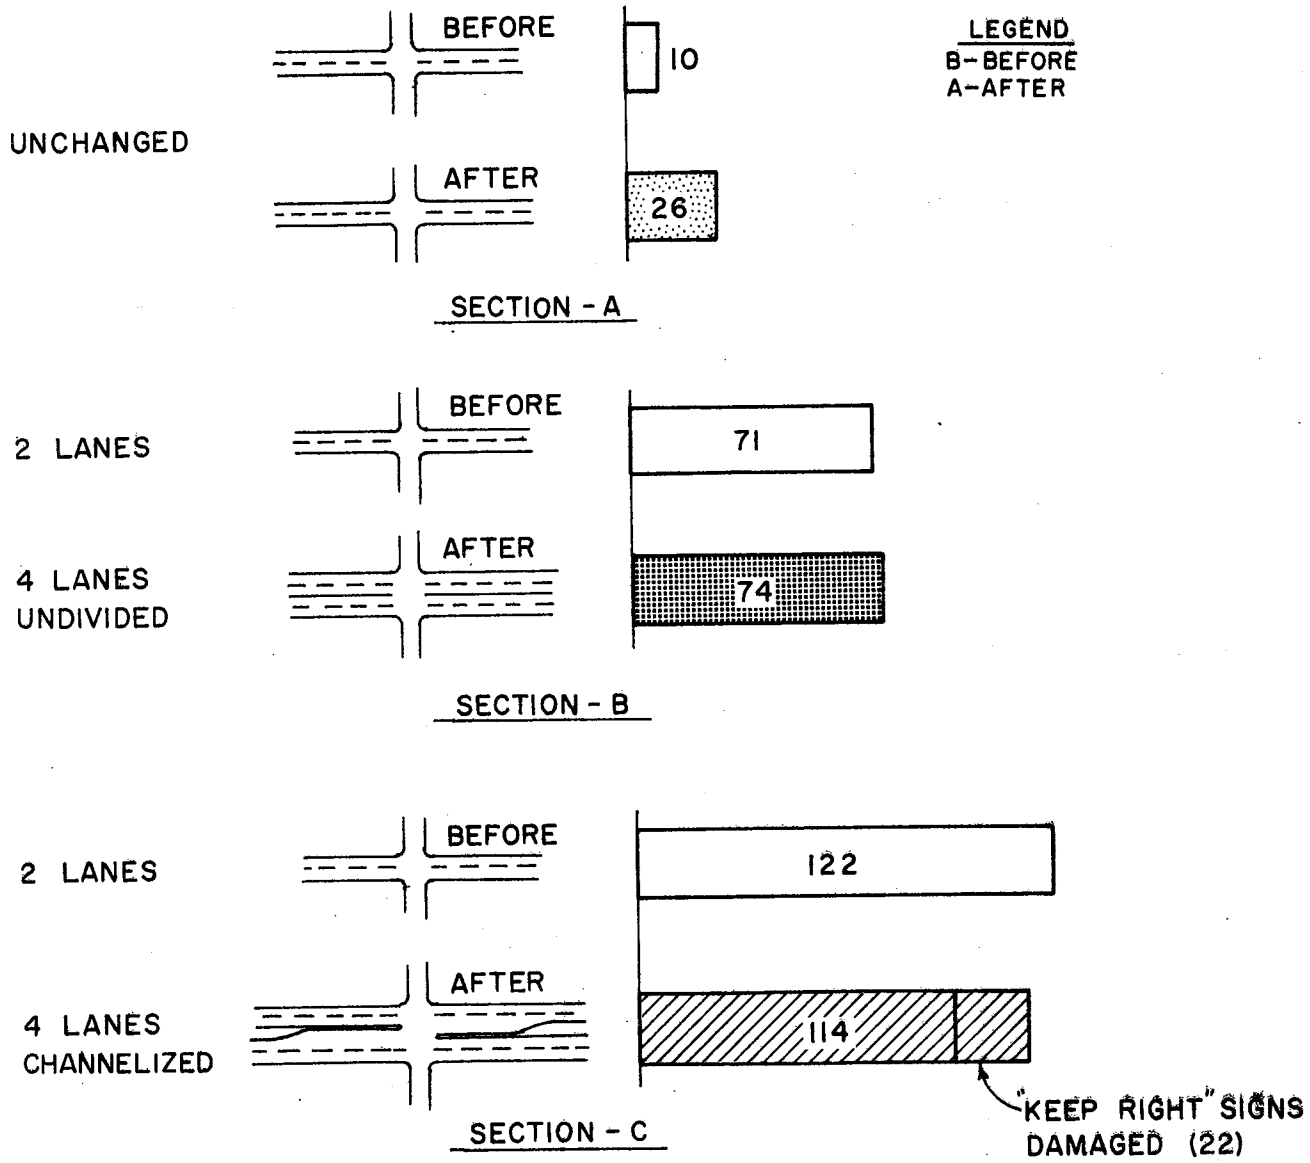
LEGEND
B-BEFORE
A-AFTER

UNCHANGED

BEFORE

10

AFTER

26

SECTION - A

2 LANES

BEFORE

71

4 LANES UNDIVIDED

AFTER

74

SECTION - B

2 LANES

BEFORE

122

4 LANES CHANNELIZED

AFTER

114

"KEEP RIGHT" SIGNS DAMAGED (22)

SECTION - C